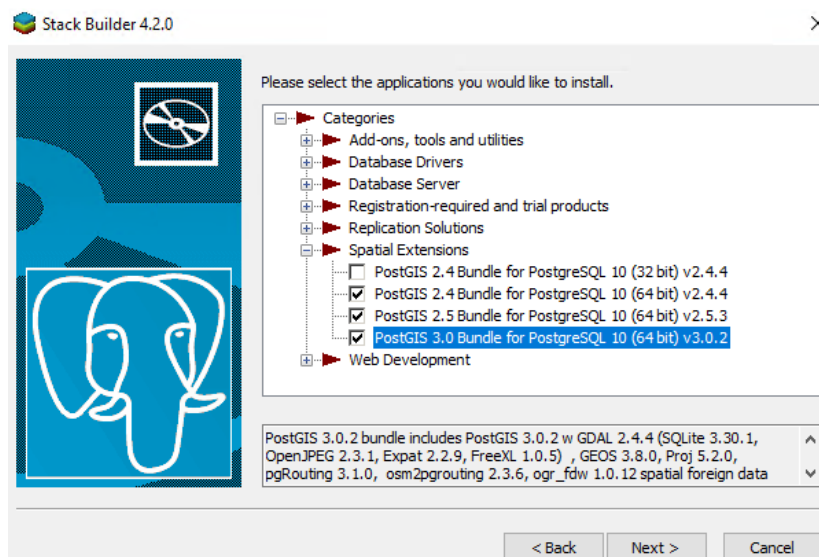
Stack Builder 4.2.0

Please select the applications you would like to install.

Categories
Add-ons, tools and utilities
Database Drivers
Database Server
Registration-required and trial products
Replication Solutions
Spatial Extensions
PostGIS 2.4 Bundle for PostgreSQL 10 (32 bit) v2.4.4
PostGIS 2.4 Bundle for PostgreSQL 10 (64 bit) v2.4.4
PostGIS 2.5 Bundle for PostgreSQL 10 (64 bit) v2.5.3
PostGIS 3.0 Bundle for PostgreSQL 10 (64 bit) v3.0.2
Web Development

PostGIS 3.0.2 bundle includes PostGIS 3.0.2 w GDAL 2.4.4 (SQLite 3.30.1, OpenJPEG 2.3.1, Expat 2.2.9, FreeXL 1.0.5) , GEOS 3.8.0, Proj 5.2.0, pgRouting 3.1.0, osm2pgrouting 2.3.6, ogr_fdw 1.0.12 spatial foreign data

< Back Next > Cancel